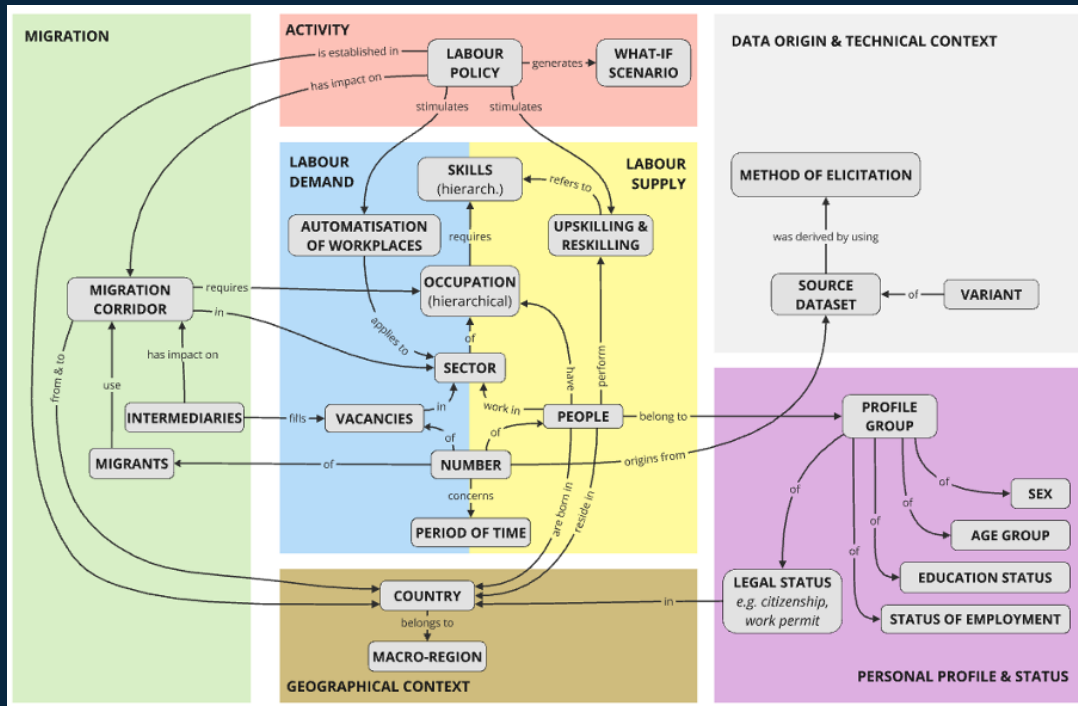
MIGRATION

ACTIVITY

is established in

has impact on

LABOUR POLICY

generates

WHAT-IF SCENARIO

stimulates

stimulates

DATA ORIGIN & TECHNICAL CONTEXT

LABOUR DEMAND

LABOUR SUPPLY

SKILLS (hierarch.)

refers to

METHOD OF ELICITATION

AUTOMATISATION OF WORKPLACES

requires

UPSKILLING & RESKILLING

was derived by using

MIGRATION CORRIDOR

requires

OCCUPATION (hierarchical)

SOURCE DATASET

of

VARIANT

in

applies to

of

has impact on

SECTOR

have

perform

use

from & to

INTERMEDIARIES

fills

VACANCIES

in

work in

PEOPLE

belong to

PROFILE GROUP

of

of

MIGRANTS

of

NUMBER

origins from

of

SEX

concerns

of

of

AGE GROUP

PERIOD OF TIME

are born in

reside in

of

of

EDUCATION STATUS

LEGAL STATUS e.g. citizenship, work permit

COUNTRY

in

STATUS OF EMPLOYMENT

belongs to

MACRO-REGION

GEOGRAPHICAL CONTEXT

PERSONAL PROFILE & STATUS